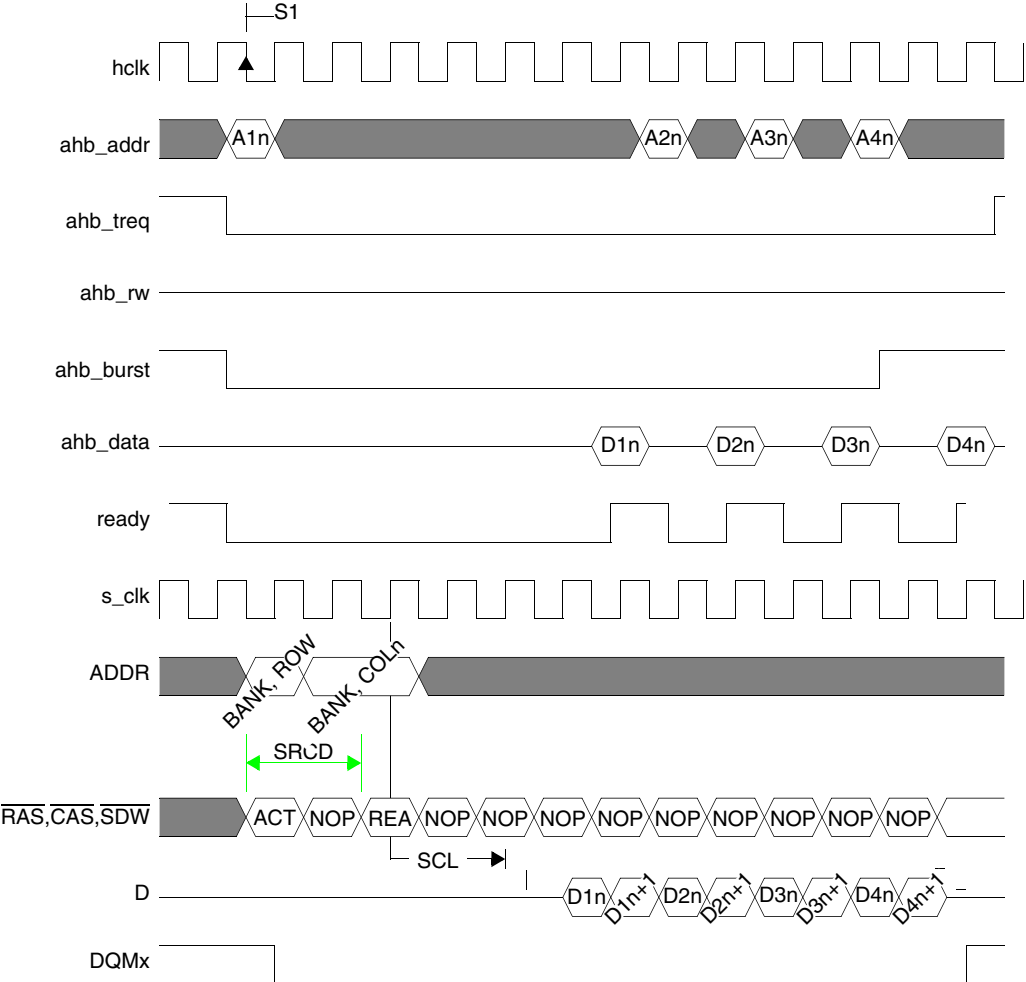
S1

hclk

ahb_addr A1n A2n A3n A4n

ahb_treq

ahb_rw

ahb_burst

ahb_data D1n D2n D3n D4n

ready

s_clk

ADDR BANK, ROW BANK, COLn

SRCD

$\overline{RAS}$,$\overline{CAS}$,$\overline{SDW}$ ACT NOP REA NOP NOP NOP NOP NOP NOP NOP NOP NOP

SCL

D D1n D1n+1 D2n D2n+1 D3n D3n+1 D4n D4n+1

DQMx